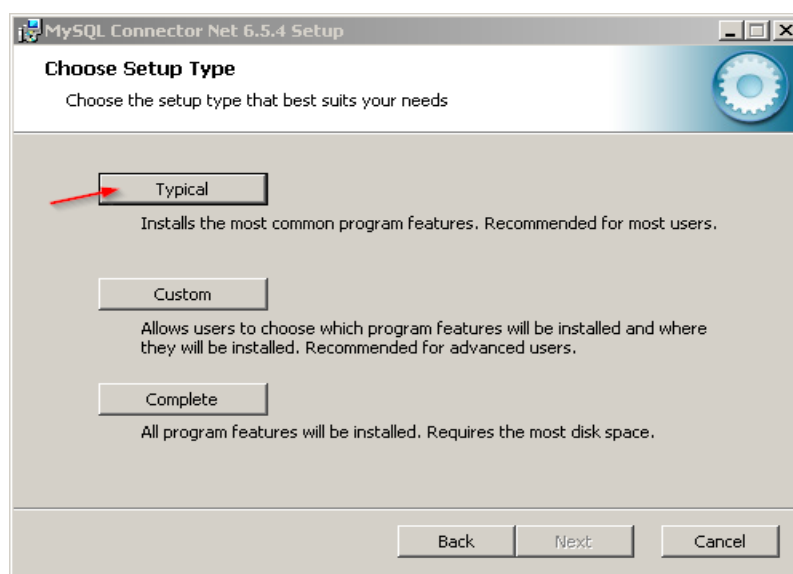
MySQL Connector Net 6.5.4 Setup

Choose Setup Type

Choose the setup type that best suits your needs

Typical

Installs the most common program features. Recommended for most users.

Custom

Allows users to choose which program features will be installed and where they will be installed. Recommended for advanced users.

Complete

All program features will be installed. Requires the most disk space.

Back Next Cancel